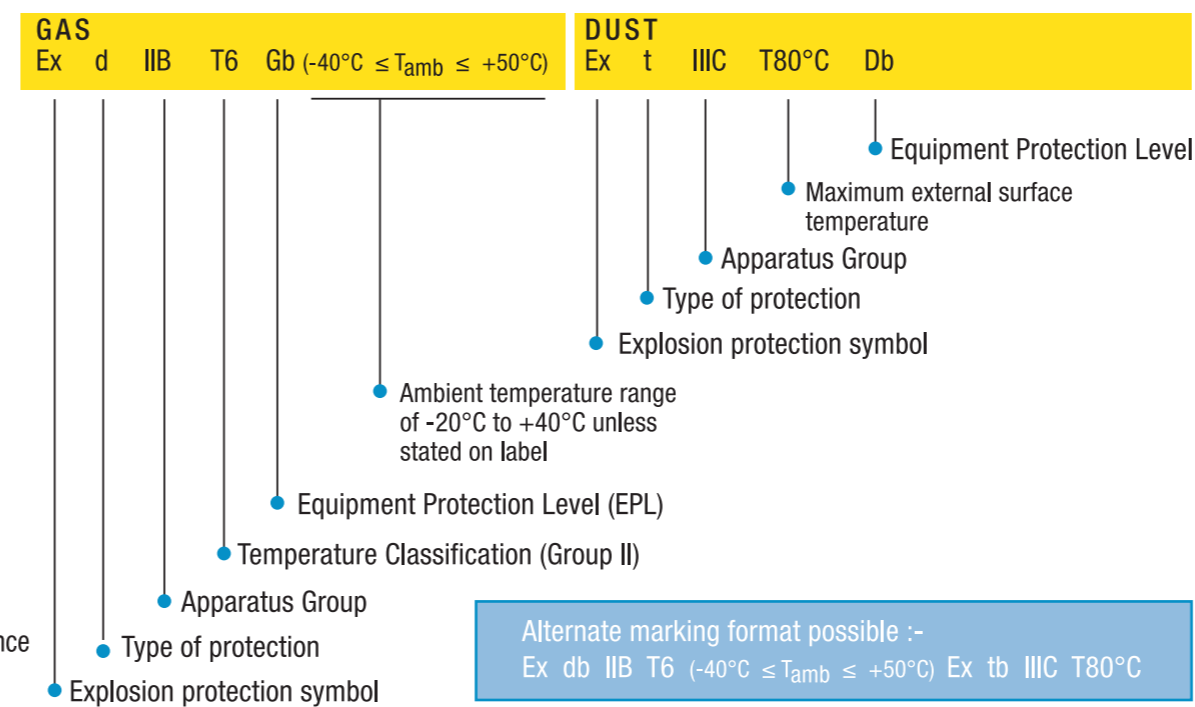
GAS
Ex d IIB T6 Gb (-40°C $\leq T_{amb} \leq$ +50°C)

DUST
Ex t IIIC T80°C Db

Equipment Protection Level

Maximum external surface temperature

Apparatus Group

Type of protection

Explosion protection symbol

Ambient temperature range of -20°C to +40°C unless stated on label

Equipment Protection Level (EPL)

Temperature Classification (Group II)

Apparatus Group

nce

Type of protection

Explosion protection symbol

Alternate marking format possible :-
Ex db IIB T6 (-40°C $\leq T_{amb} \leq$ +50°C) Ex tb IIIC T80°C